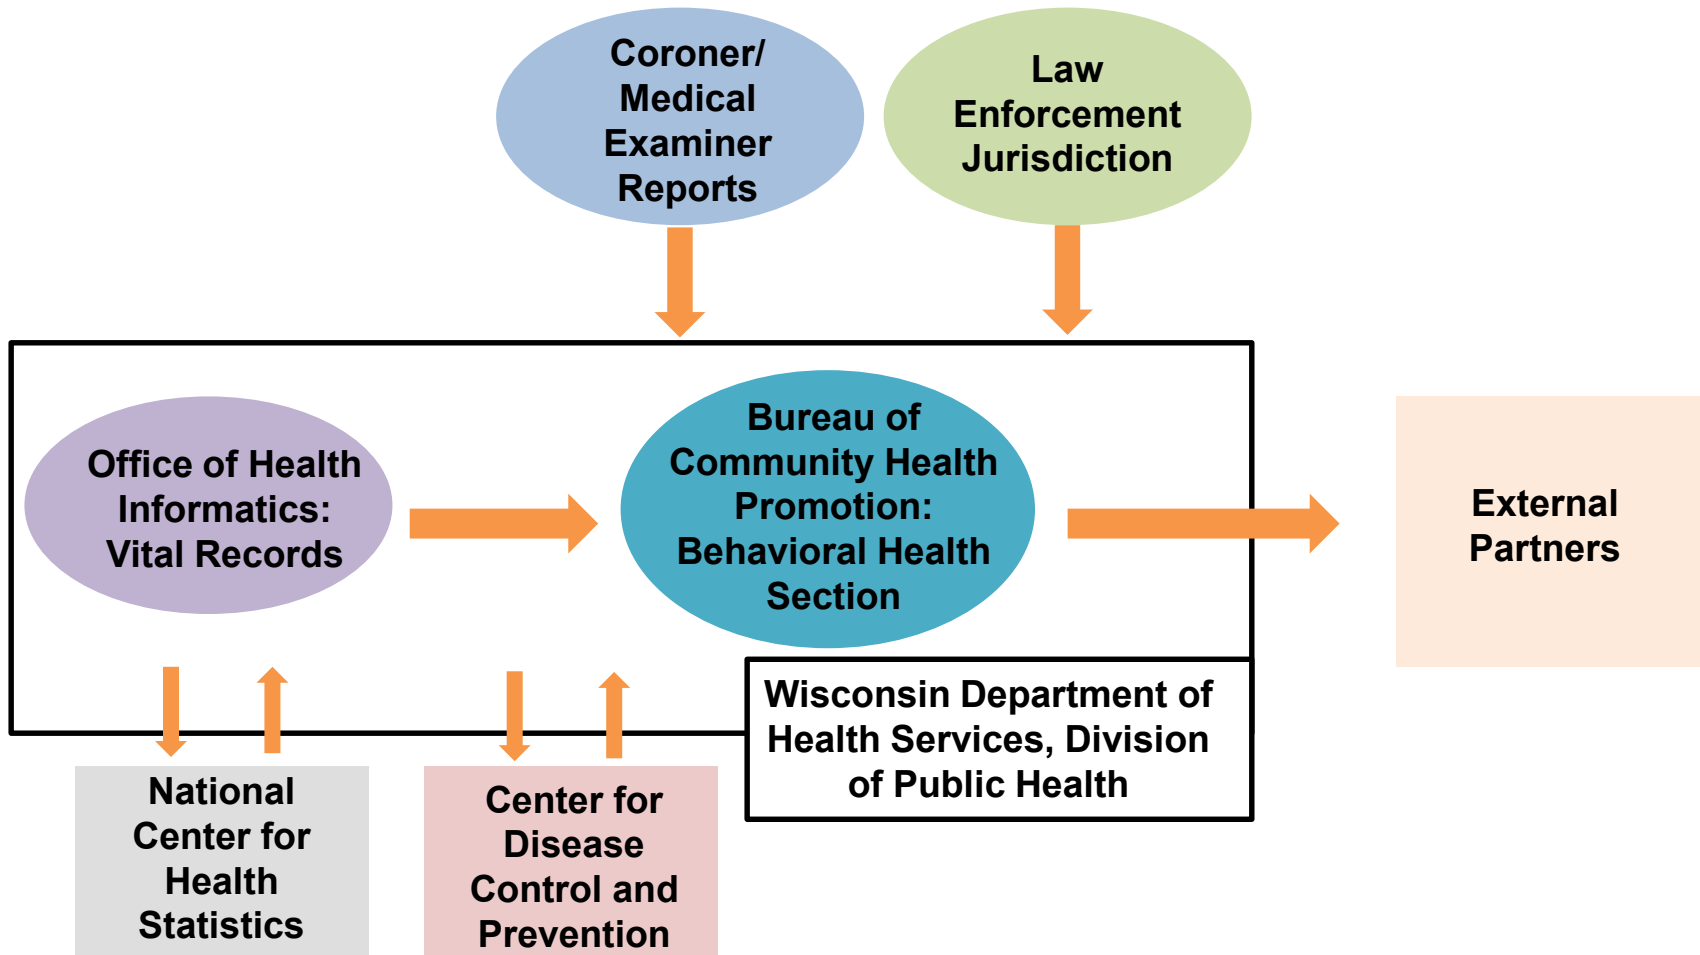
Coroner/ Medical Examiner Reports

Law Enforcement Jurisdiction

Office of Health Informatics: Vital Records

Bureau of Community Health Promotion: Behavioral Health Section

External Partners

Wisconsin Department of Health Services, Division of Public Health

National Center for Health Statistics

Center for Disease Control and Prevention